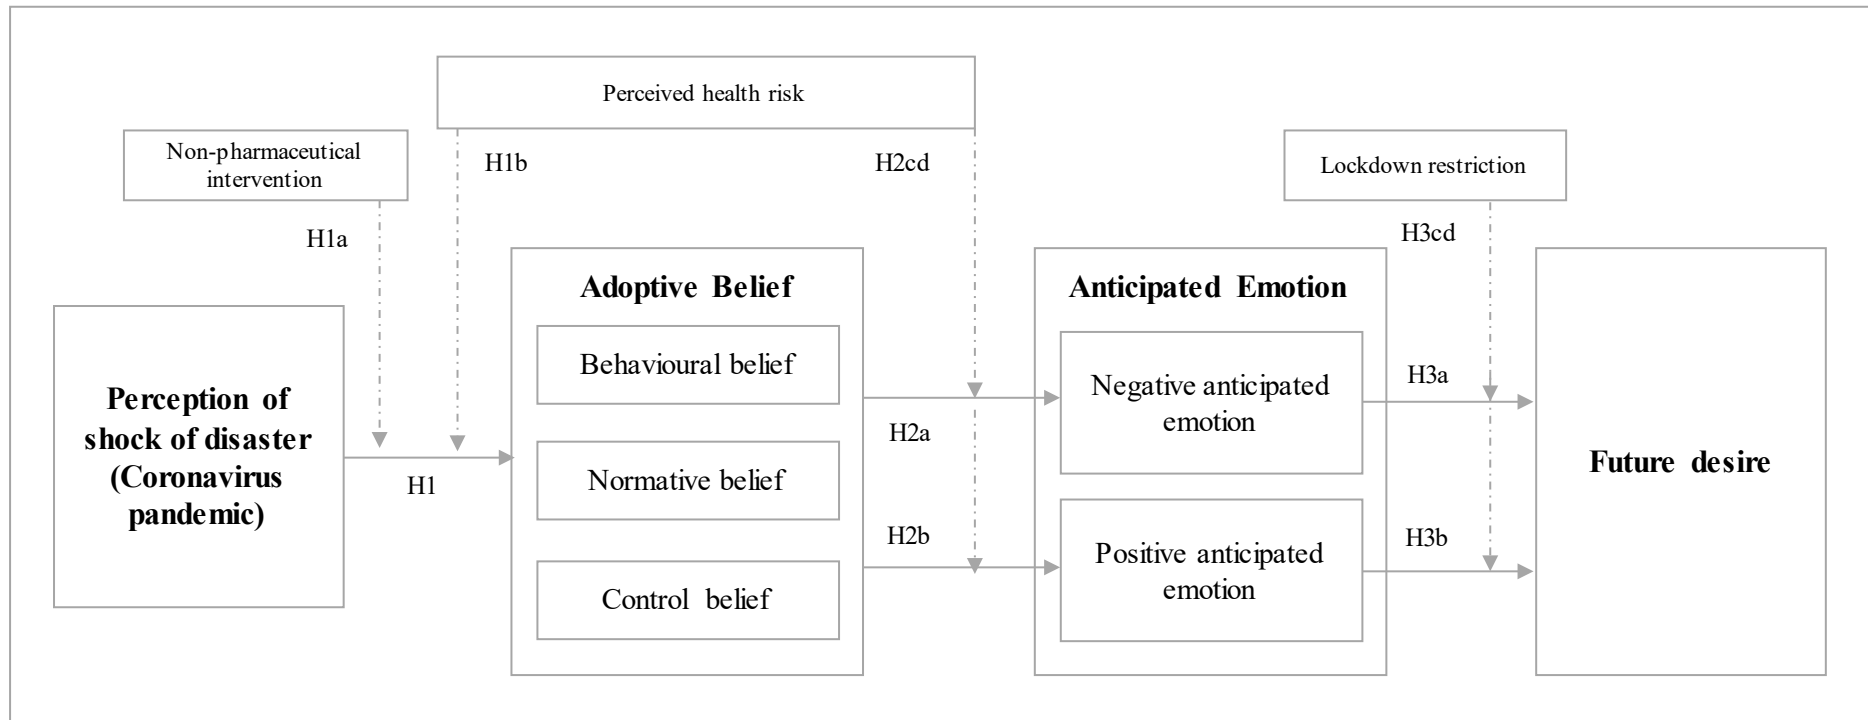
Perceived health risk

Non-pharmaceutical intervention

H1b

H2cd

Lockdown restriction

H1a

H3cd

Adoptive Belief

Anticipated Emotion

Perception of shock of disaster (Coronavirus pandemic)

Behavioural belief

Negative anticipated emotion

H3a

H2a

Future desire

H1

Normative belief

H2b

H3b

Positive anticipated emotion

Control belief